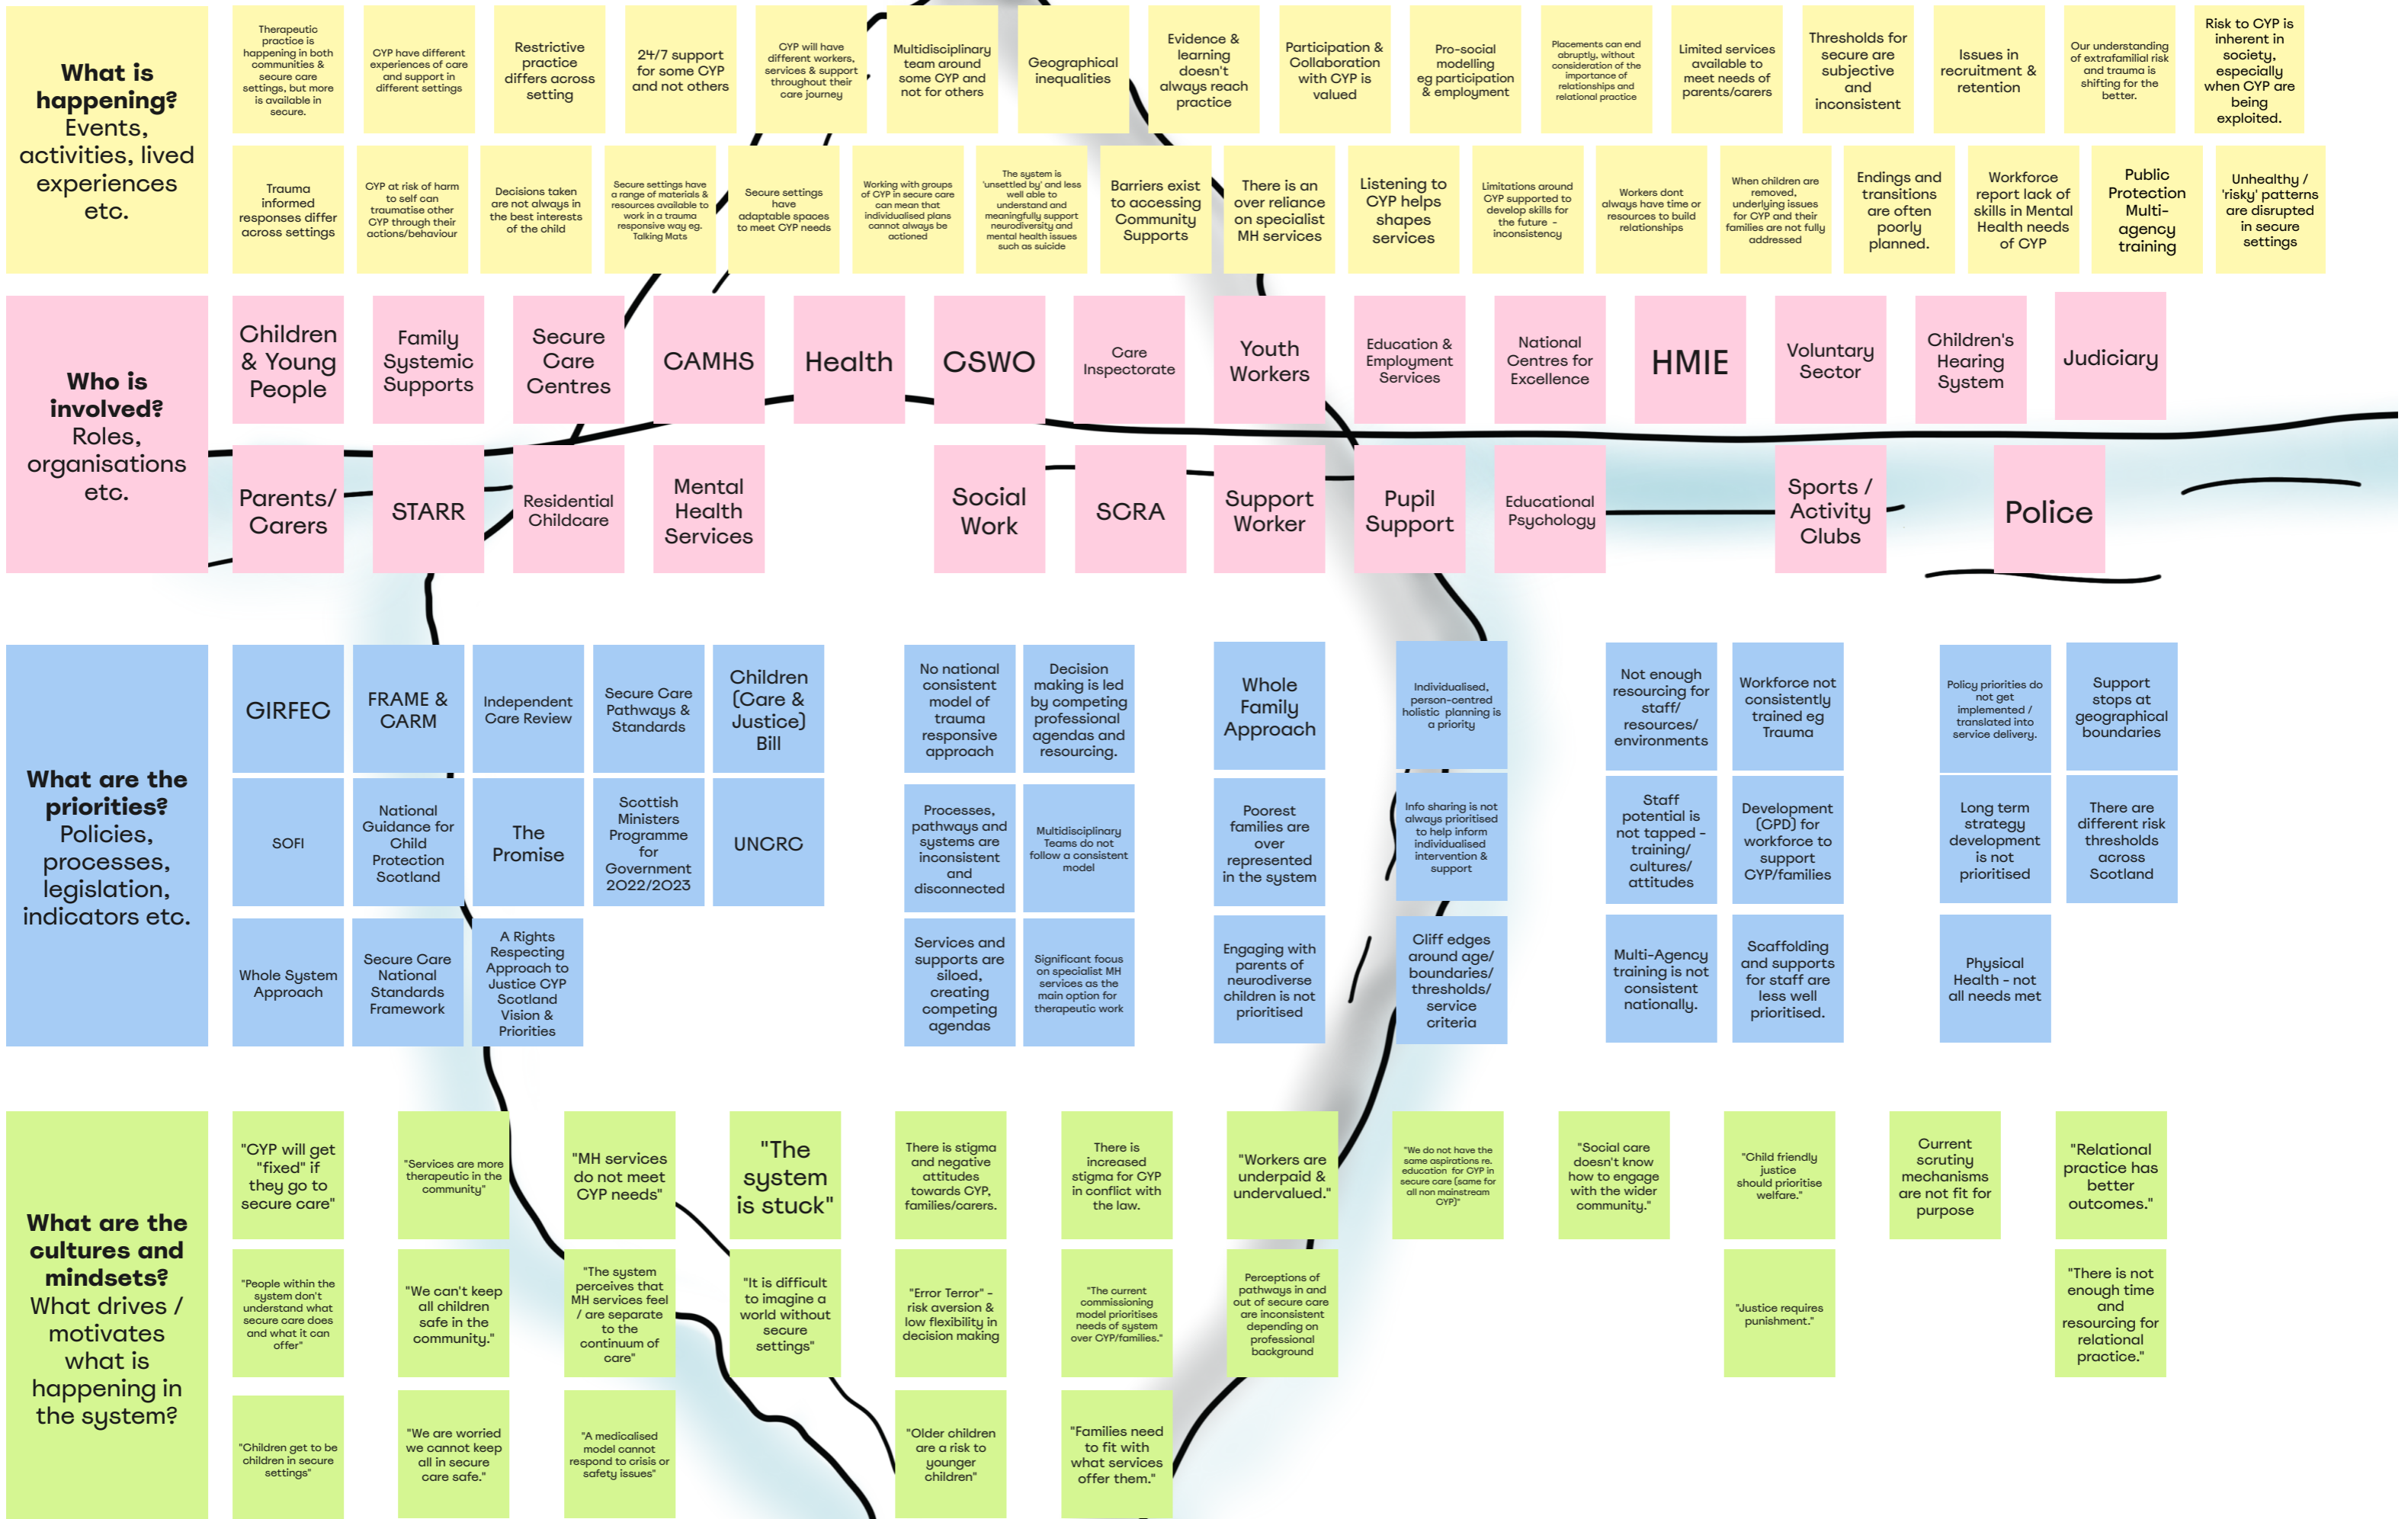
**What is happening?** Events, activities, lived experiences etc.

Therapeutic practice is happening in both communities & secure care settings, but more is available in secure.

CYP have different experiences of care and support in different settings

Restrictive practice differs across setting

24/7 support for some CYP and not others

CYP will have different workers, services & support throughout their care journey

Multidisciplinary team around some CYP and not for others

Geographical inequalities

Evidence & learning doesn't always reach practice

Participation & Collaboration with CYP is valued

Pro-social modelling eg participation & employment

Placements can end abruptly, without consideration of the importance of relationships and relational practice

Limited services available to meet needs of parents/carers

Thresholds for secure are subjective and inconsistent

Issues in recruitment & retention

Our understanding of extrafamilial risk and trauma is shifting for the better.

Risk to CYP is inherent in society, especially when CYP are being exploited.

Trauma informed responses differ across settings

CYP at risk of harm to self can traumatise other CYP through their actions/behaviour

Decisions taken are not always in the best interests of the child

Secure settings have a range of materials & resources available to work in a trauma responsive way eg. Talking Mats

Secure settings have adaptable spaces to meet CYP needs

Working with groups of CYP in secure care can mean that individualised plans cannot always be actioned

The system is 'unsettled by' and less well able to understand and meaningfully support neurodiversity and mental health issues such as suicide

Barriers exist to accessing Community Supports

There is an over reliance on specialist MH services

Listening to CYP helps shapes services

Limitations around CYP supported to develop skills for the future - inconsistency

Workers dont always have time or resources to build relationships

When children are removed, underlying issues for CYP and their families are not fully addressed

Endings and transitions are often poorly planned.

Workforce report lack of skills in Mental Health needs of CYP

Public Protection Multi-agency training

Unhealthy / 'risky' patterns are disrupted in secure settings

**Who is involved?** Roles, organisations etc.

Children & Young People

Family Systemic Supports

Secure Care Centres

CAMHS

Health

CSWO

Care Inspectorate

Youth Workers

Education & Employment Services

National Centres for Excellence

HMIE

Voluntary Sector

Children's Hearing System

Judiciary

Parents/ Carers

STARR

Residential Childcare

Mental Health Services

Social Work

SCRA

Support Worker

Pupil Support

Educational Psychology

Sports / Activity Clubs

Police

**What are the priorities?** Policies, processes, legislation, indicators etc.

GIRFEC

FRAME & CARM

Independent Care Review

Secure Care Pathways & Standards

Children (Care & Justice) Bill

No national consistent model of trauma responsive approach

Decision making is led by competing professional agendas and resourcing.

Whole Family Approach

Individualised, person-centred holistic planning is a priority

Not enough resourcing for staff/ resources/ environments

Workforce not consistently trained eg Trauma

Policy priorities do not get implemented / translated into service delivery.

Support stops at geographical boundaries

SOFI

National Guidance for Child Protection Scotland

The Promise

Scottish Ministers Programme for Government 2022/2023

UNCRC

Processes, pathways and systems are inconsistent and disconnected

Multidisciplinary Teams do not follow a consistent model

Poorest families are over represented in the system

Info sharing is not always prioritised to help inform individualised intervention & support

Staff potential is not tapped - training/ cultures/ attitudes

Development (CPD) for workforce to support CYP/families

Long term strategy development is not prioritised

There are different risk thresholds across Scotland

Whole System Approach

Secure Care National Standards Framework

A Rights Respecting Approach to Justice CYP Scotland Vision & Priorities

Services and supports are siloed, creating competing agendas

Significant focus on specialist MH services as the main option for therapeutic work

Engaging with parents of neurodiverse children is not prioritised

Cliff edges around age/ boundaries/ thresholds/ service criteria

Multi-Agency training is not consistent nationally.

Scaffolding and supports for staff are less well prioritised.

Physical Health - not all needs met

**What are the cultures and mindsets?** What drives / motivates what is happening in the system?

"CYP will get "fixed" if they go to secure care"

"Services are more therapeutic in the community"

"MH services do not meet CYP needs"

"The system is stuck"

There is stigma and negative attitudes towards CYP, families/carers.

There is increased stigma for CYP in conflict with the law.

"Workers are underpaid & undervalued."

"We do not have the same aspirations re. education for CYP in secure care (same for all non mainstream CYP)"

"Social care doesn't know how to engage with the wider community."

"Child friendly justice should prioritise welfare."

Current scrutiny mechanisms are not fit for purpose

"Relational practice has better outcomes."

"People within the system don't understand what secure care does and what it can offer"

"We can't keep all children safe in the community."

"The system perceives that MH services feel / are separate to the continuum of care"

"It is difficult to imagine a world without secure settings"

"Error Terror" - risk aversion & low flexibility in decision making

"The current commissioning model prioritises needs of system over CYP/families."

Perceptions of pathways in and out of secure care are inconsistent depending on professional background

"Justice requires punishment."

"There is not enough time and resourcing for relational practice."

"Children get to be children in secure settings"

"We are worried we cannot keep all in secure care safe."

"A medicalised model cannot respond to crisis or safety issues"

"Older children are a risk to younger children"

"Families need to fit with what services offer them."